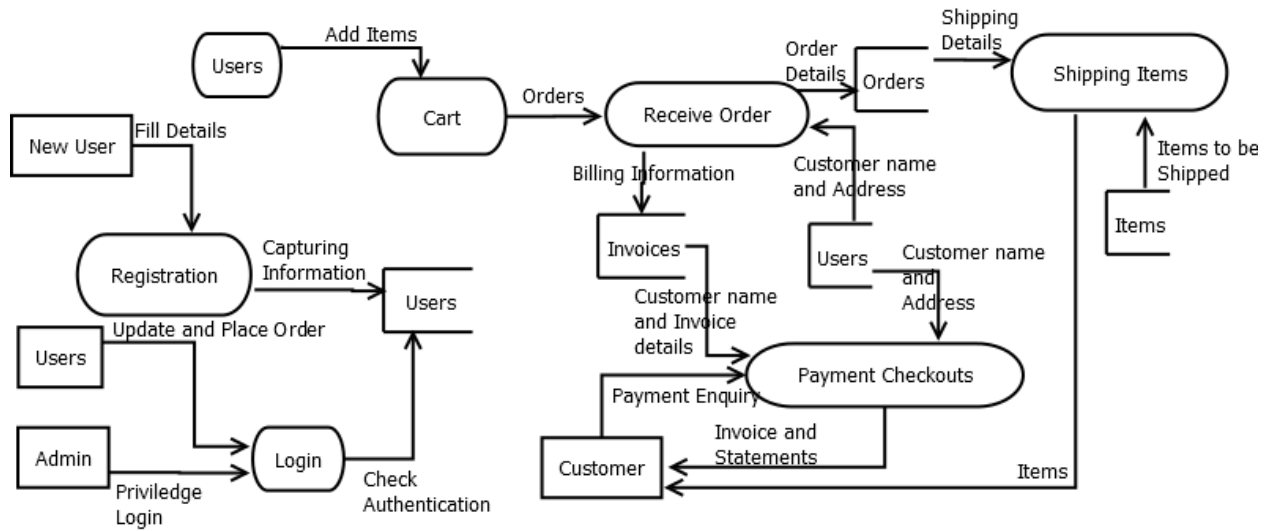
Users

Add Items

Cart

Orders

Receive Order

Order Details

Orders

Shipping Details

Shipping Items

New User

Fill Details

Billing Information

Customer name and Address

Items to be Shipped

Items

Registration

Capturing Information

Users

Invoices

Users

Customer name and Address

Users

Update and Place Order

Customer name and Invoice details

Payment Checkouts

Payment Enquiry

Admin

Login

Invoice and Statements

Customer

Items

Priviledge Login

Check Authentication